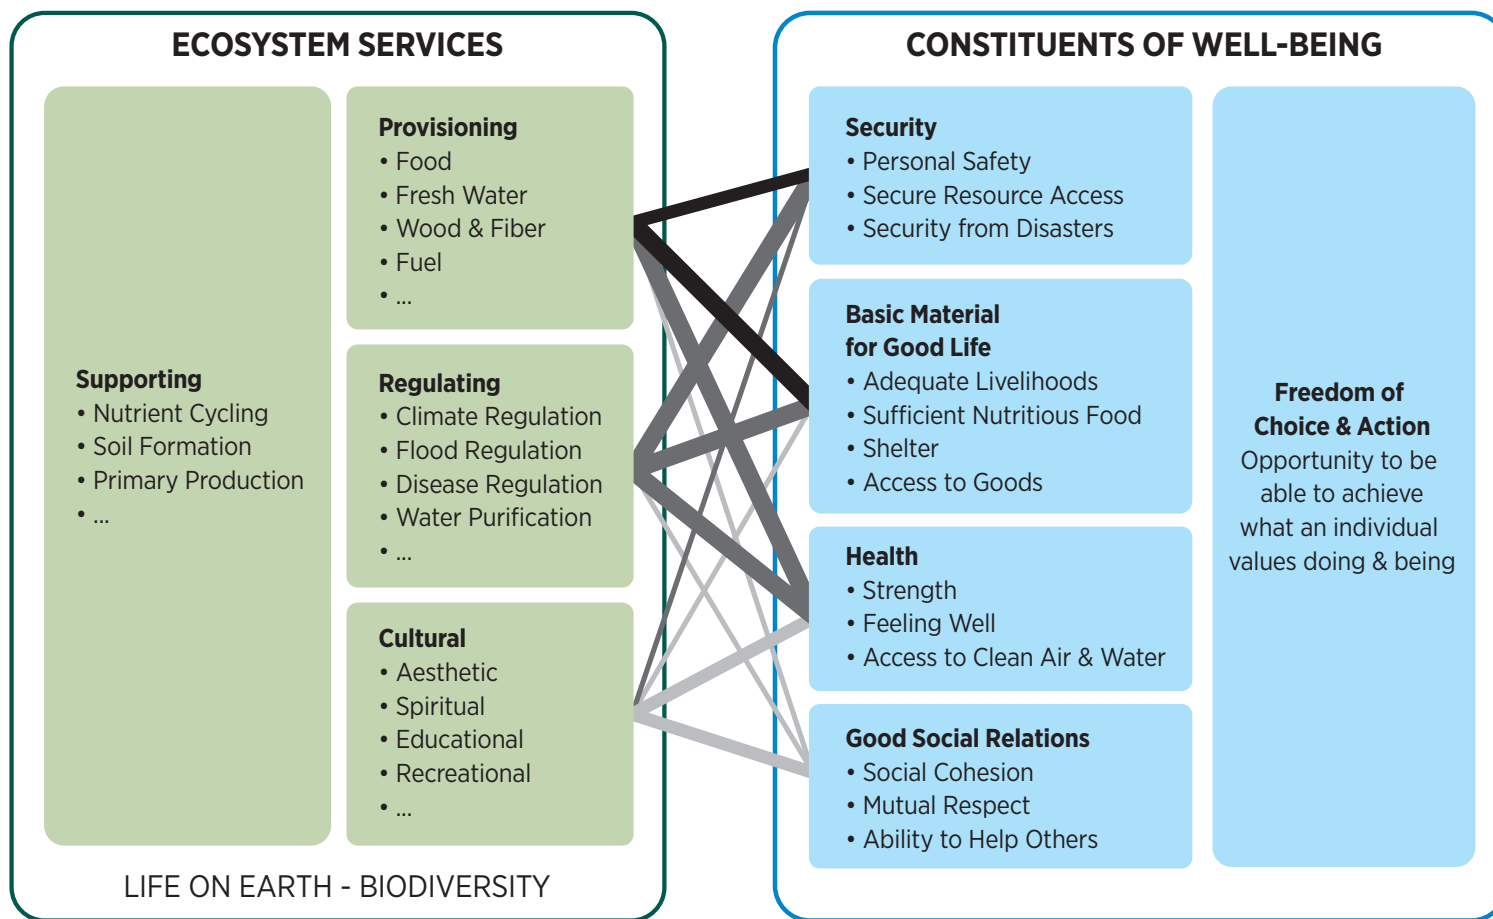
ECOSYSTEM SERVICES

Supporting
• Nutrient Cycling
• Soil Formation
• Primary Production
• ...

Provisioning
• Food
• Fresh Water
• Wood & Fiber
• Fuel
• ...

Regulating
• Climate Regulation
• Flood Regulation
• Disease Regulation
• Water Purification
• ...

Cultural
• Aesthetic
• Spiritual
• Educational
• Recreational
• ...

LIFE ON EARTH - BIODIVERSITY

CONSTITUENTS OF WELL-BEING

Security
• Personal Safety
• Secure Resource Access
• Security from Disasters

Basic Material for Good Life
• Adequate Livelihoods
• Sufficient Nutritious Food
• Shelter
• Access to Goods

Health
• Strength
• Feeling Well
• Access to Clean Air & Water

Good Social Relations
• Social Cohesion
• Mutual Respect
• Ability to Help Others

Freedom of Choice & Action
Opportunity to be able to achieve what an individual values doing & being